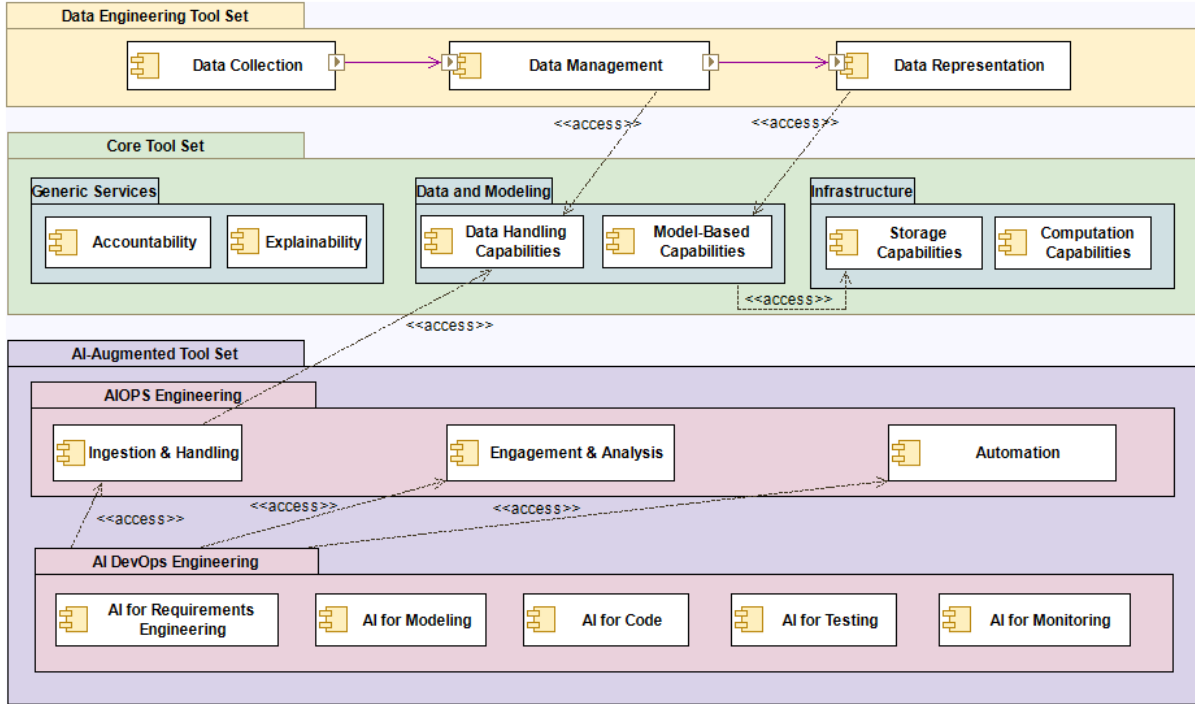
Data Engineering Tool Set

Data Collection

Data Management

Data Representation

<<access>>

<<access>>

Core Tool Set

Generic Services

Accountability

Explainability

Data and Modeling

Data Handling Capabilities

Model-Based Capabilities

Infrastructure

Storage Capabilities

Computation Capabilities

<<access>>

<<access>>

AI-Augmented Tool Set

AIOPS Engineering

Ingestion & Handling

Engagement & Analysis

Automation

<<access>>

<<access>>

<<access>>

AI DevOps Engineering

AI for Requirements Engineering

AI for Modeling

AI for Code

AI for Testing

AI for Monitoring